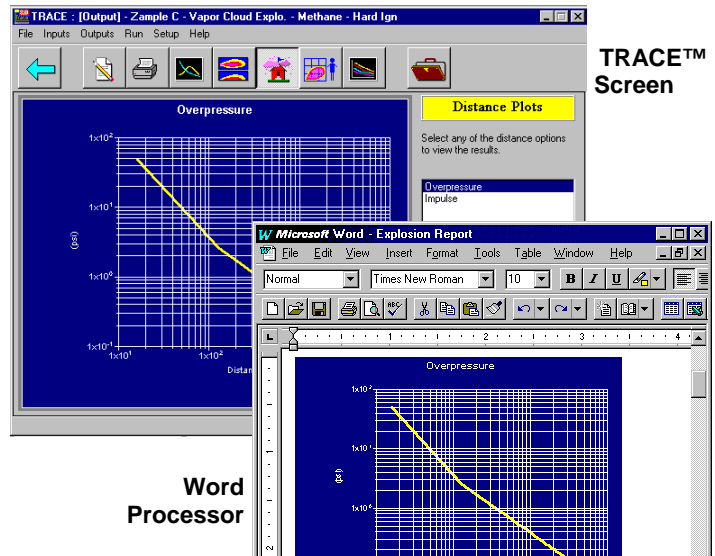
TRACE : [Output] - Zample C - Vapor Cloud Explo. - Methane - Hard Ign

File Inputs Outputs Run Setup Help

TRACE™ Screen

Overpressure

$1\times10^{2}$

$1\times10^{1}$

(psi)

$1\times10^{0}$

$1\times10^{-1}$

$1\times10^{1}$ $1\times10^{2}$

Distan

Distance Plots

Select any of the distance options to view the results.

Overpressure
Impulse

Microsoft Word - Explosion Report

File Edit View Insert Format Tools Table Window Help

Normal Times New Roman 10 B I U

L 1 2 3 4

Overpressure

$1\times10^{2}$

$1\times10^{1}$

(psi)

$1\times10^{0}$

Word Processor